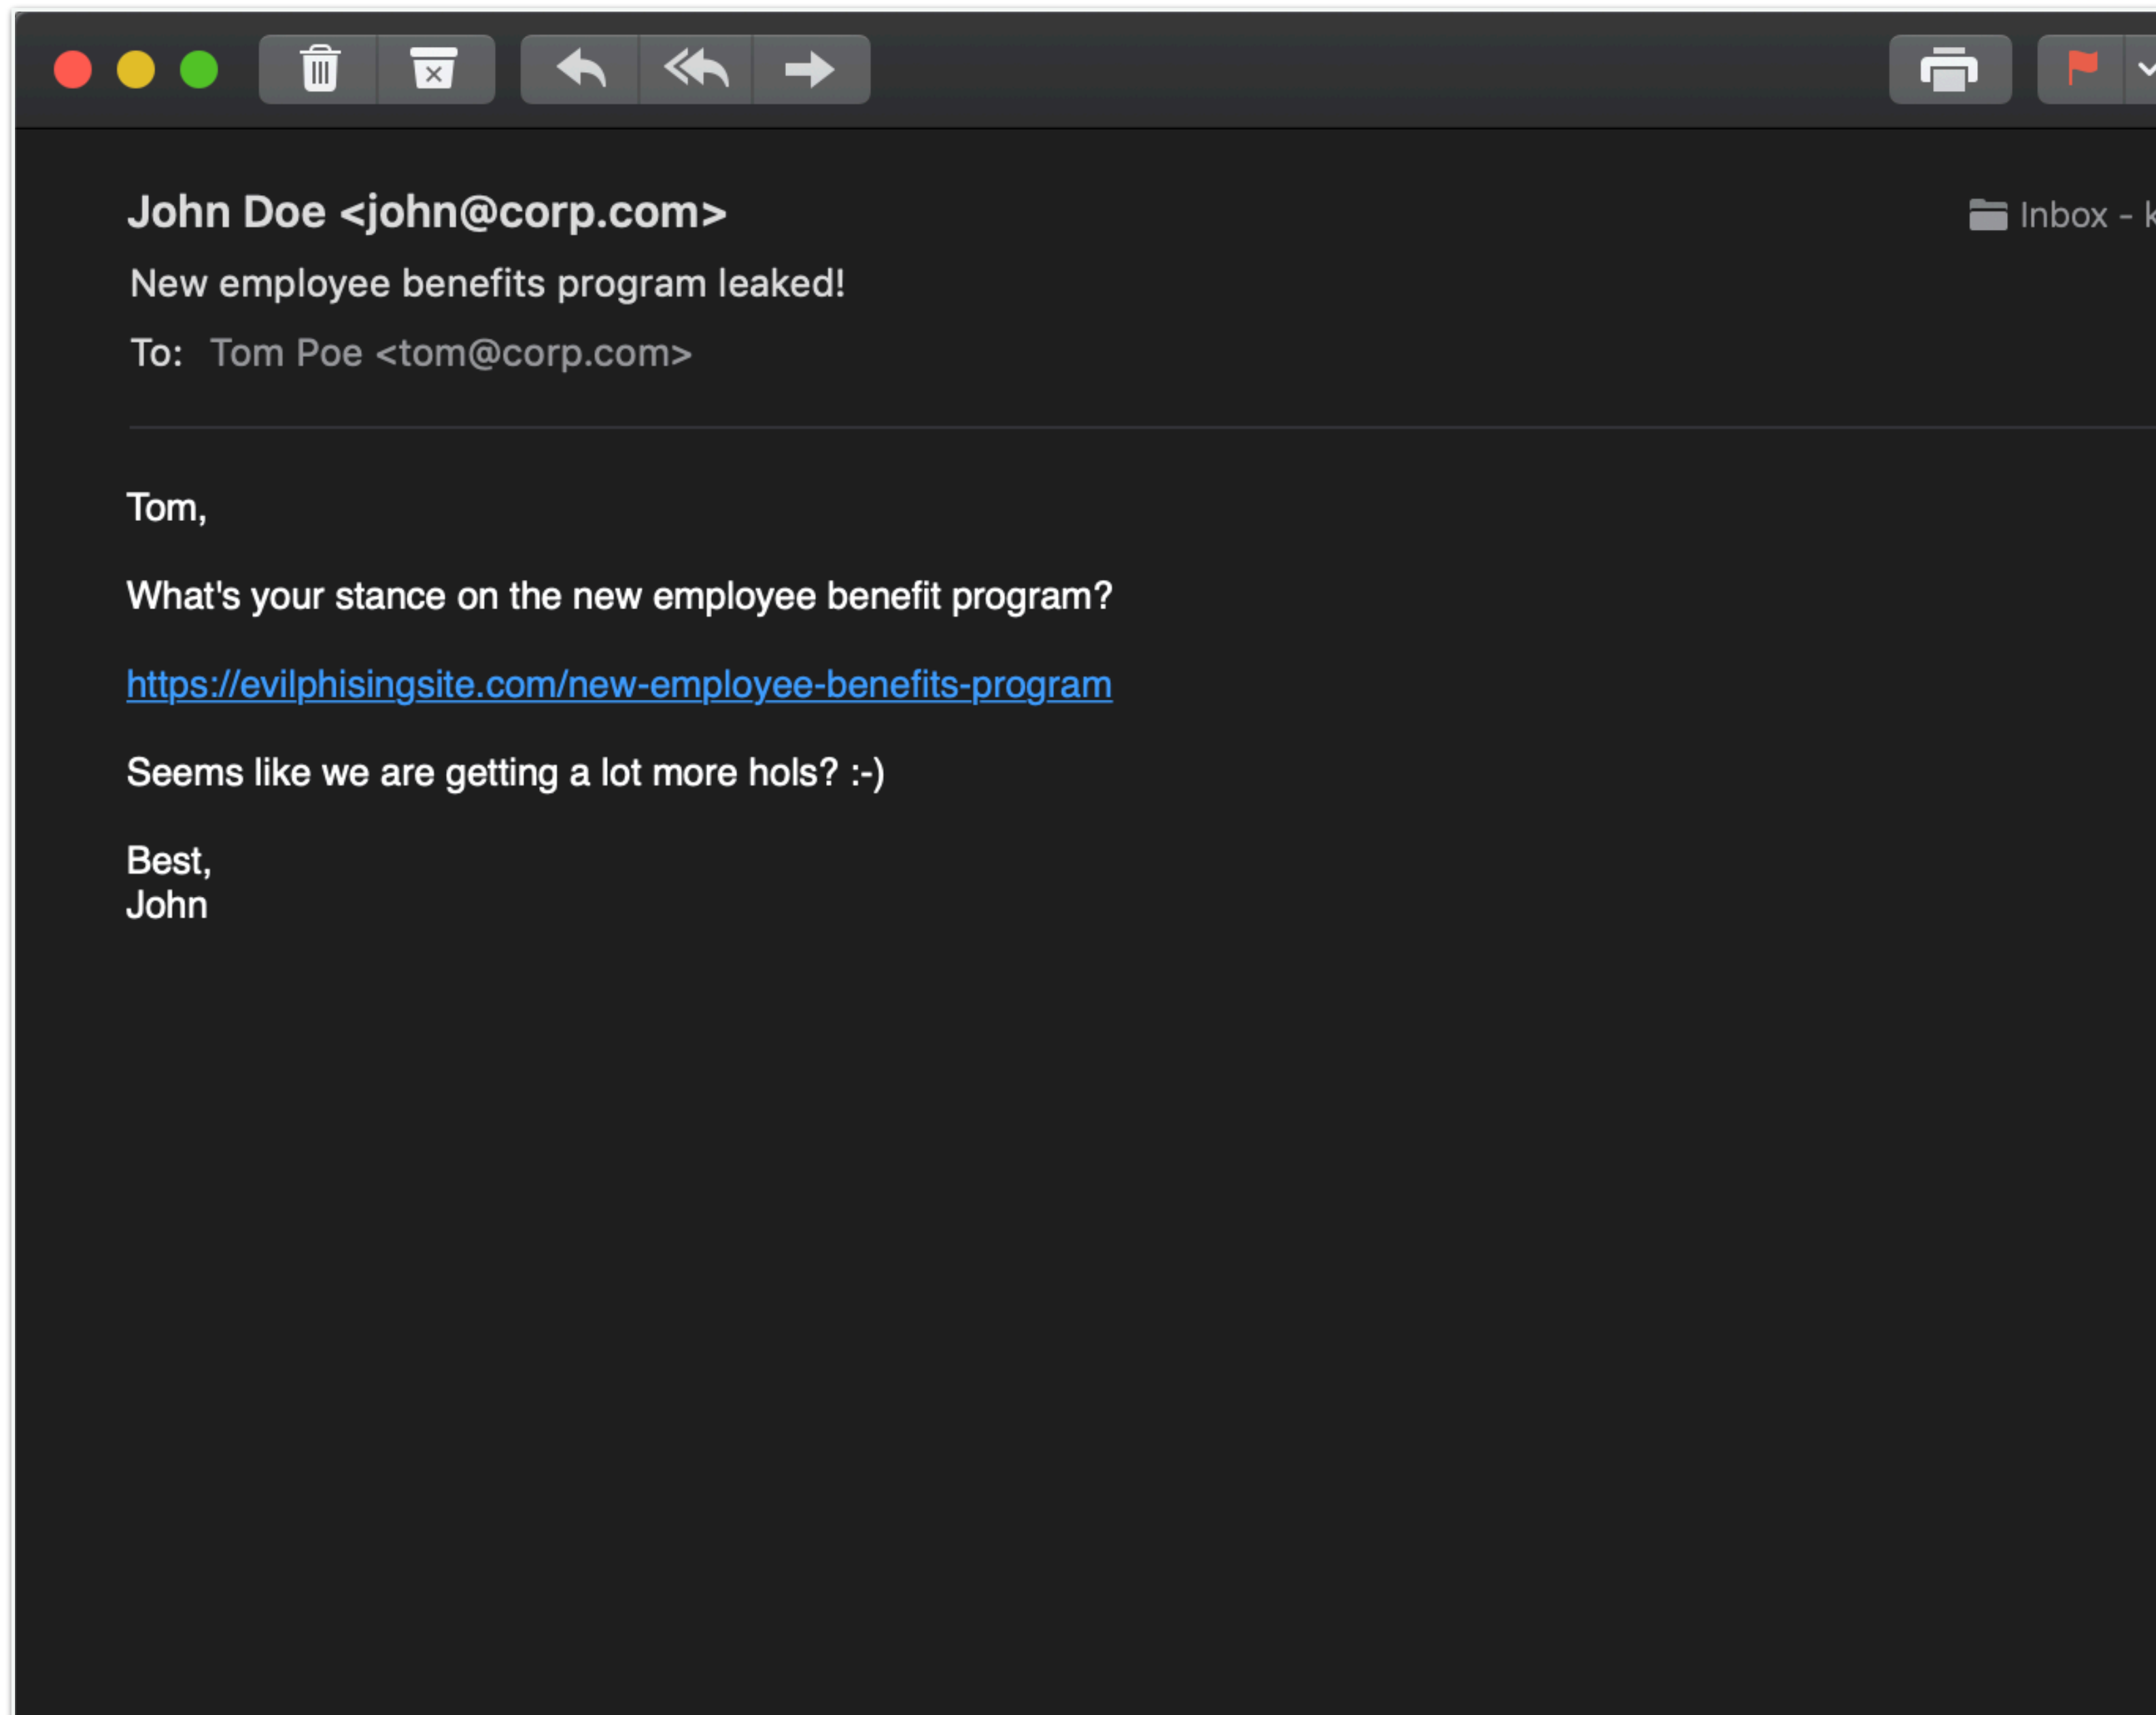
John Doe <john@corp.com>

Inbox - k

New employee benefits program leaked!

To: Tom Poe <tom@corp.com>

Tom,

What's your stance on the new employee benefit program?

https://evilphisingsite.com/new-employee-benefits-program

Seems like we are getting a lot more hols? :-)

Best,
John